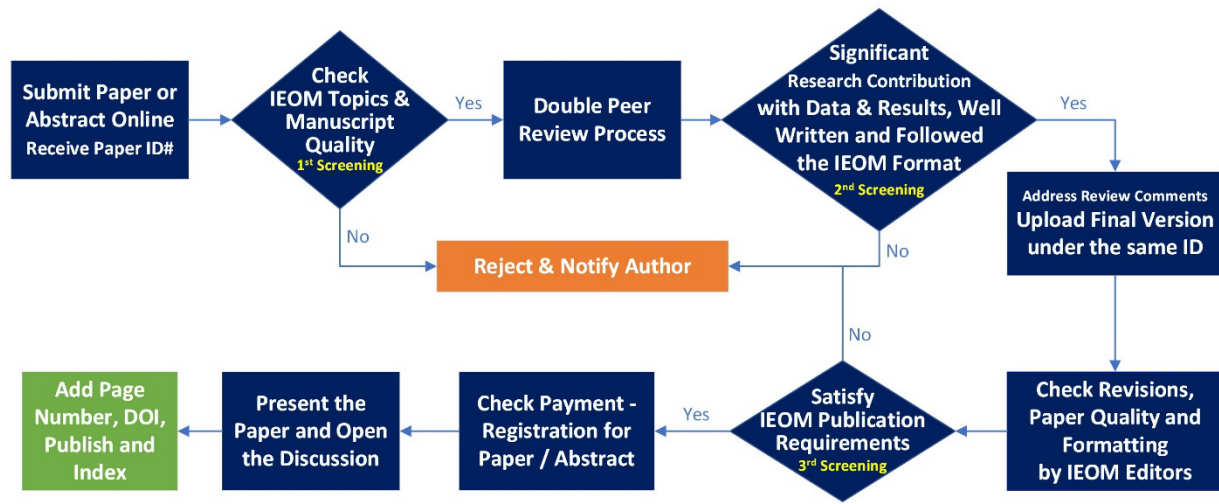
Submit Paper or Abstract Online
Receive Paper ID#

Check IEOM Topics & Manuscript Quality
1$^{st}$ Screening

Yes

Double Peer Review Process

Significant Research Contribution with Data & Results, Well Written and Followed the IEOM Format
2$^{nd}$ Screening

Yes

Address Review Comments
Upload Final Version under the same ID

No

Reject & Notify Author

No

No

Check Revisions, Paper Quality and Formatting by IEOM Editors

Satisfy IEOM Publication Requirements
3$^{rd}$ Screening

Yes

Check Payment - Registration for Paper / Abstract

Present the Paper and Open the Discussion

Add Page Number, DOI, Publish and Index